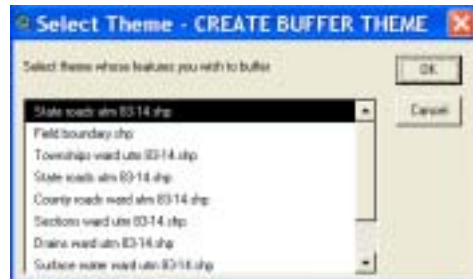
Select Theme - CREATE BUFFER THEME

Select theme whose features you wish to buffer

OK

Cancel

State roads atm 83-14.shp
Field boundary.shp
Townships ward utm 83-14.shp
State roads atm 83-14.shp
County roads ward atm 83-14.shp
Sections ward utm 83-14.shp
Drains ward utm 83-14.shp
Surface water ward utm 83-14.shp